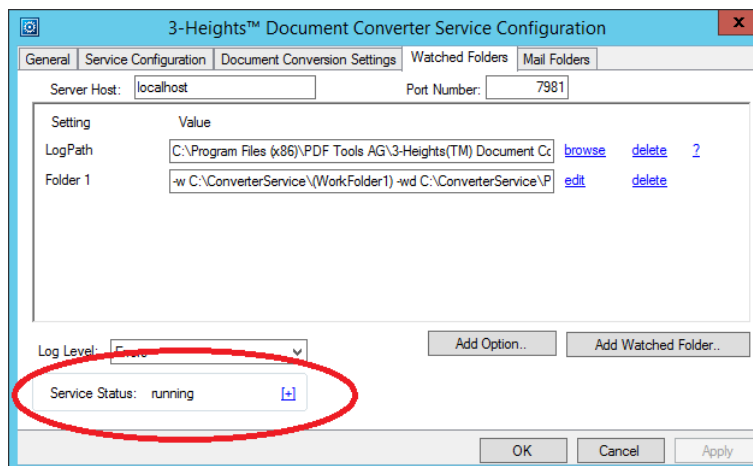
3-Heights™ Document Converter Service Configuration

General | Service Configuration | Document Conversion Settings | Watched Folders | Mail Folders

Server Host: localhost

Port Number: 7981

| Setting | Value | | | |
|---|---|---|---|---|
| LogPath | C:\Program Files (x86)\PDF Tools AG\3-Heights(TM) Document Co | browse | delete | ? |
| Folder 1 | -w C:\ConverterService\(WorkFolder1) -wd C:\ConverterService\P | edit | delete | |

Log Level: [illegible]

Add Option..

Add Watched Folder..

Service Status: running [+]

OK

Cancel

Apply